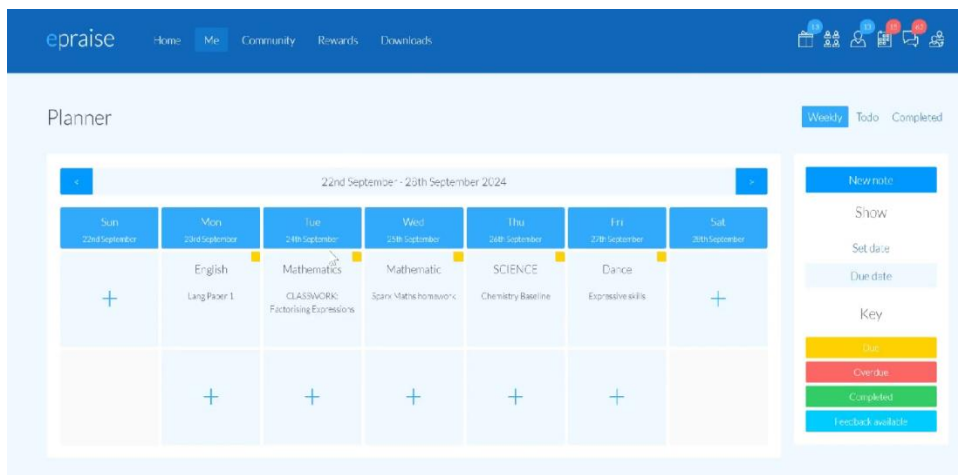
epraise Home Me Community Rewards Downloads

13 13 15 62

Planner

Weekly Todo Completed

‹ 22nd September - 28th September 2024 ›

| Sun 22nd September | Mon 23rd September | Tue 24th September | Wed 25th September | Thu 26th September | Fri 27th September | Sat 28th September |
|---|---|---|---|---|---|---|
| + | English Lang Paper 1 | Mathematics CLASSWORK: Factorising Expressions | Mathematic Sparx Maths homework | SCIENCE Chemistry Baseline | Dance Expressive skills | + |
| | + | + | + | + | + | |

New note

Show

Set date

Due date

Key

Due

Overdue

Completed

Feedback available